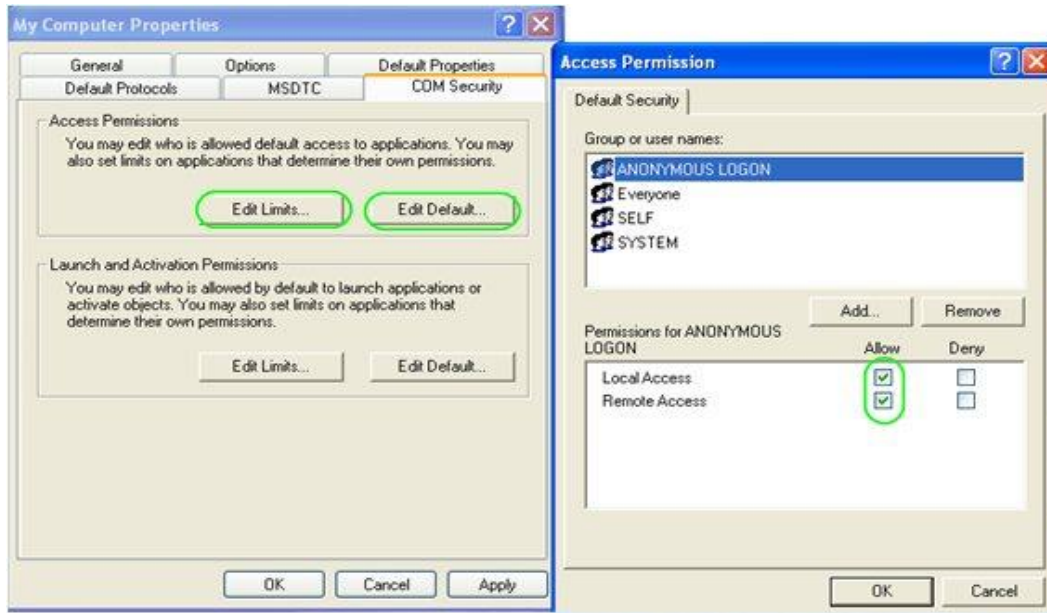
My Computer Properties

General | Options | Default Properties
Default Protocols | MSDTC | COM Security

Access Permissions
You may edit who is allowed default access to applications. You may also set limits on applications that determine their own permissions.

Edit Limits... | Edit Default...

Launch and Activation Permissions
You may edit who is allowed by default to launch applications or activate objects. You may also set limits on applications that determine their own permissions.

Edit Limits... | Edit Default...

OK | Cancel | Apply

Access Permission

Default Security

Group or user names:
ANONYMOUS LOGON
Everyone
SELF
SYSTEM

Add... | Remove

| Permissions for ANONYMOUS LOGON | Allow | Deny |
|---|---|---|
| Local Access | ☑ | ☐ |
| Remote Access | ☑ | ☐ |

OK | Cancel